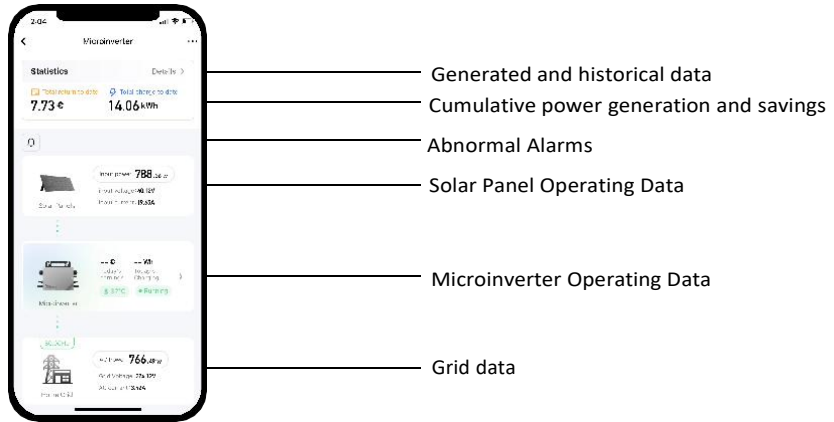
2:04

Microinverter

Statistics

Details >

Total returns to date
7.73 ¢

Total storage to date
14.06 kWh

0

Input power 788.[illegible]

Input voltage 40.1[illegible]

Input current 19.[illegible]

Solar Panels

-- ¢

-- Wh

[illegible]

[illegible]

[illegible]

Running

Microinverter

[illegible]

Grid power 766.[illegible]

Grid Voltage 2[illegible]

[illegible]

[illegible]

Generated and historical data

Cumulative power generation and savings

Abnormal Alarms

Solar Panel Operating Data

Microinverter Operating Data

Grid data